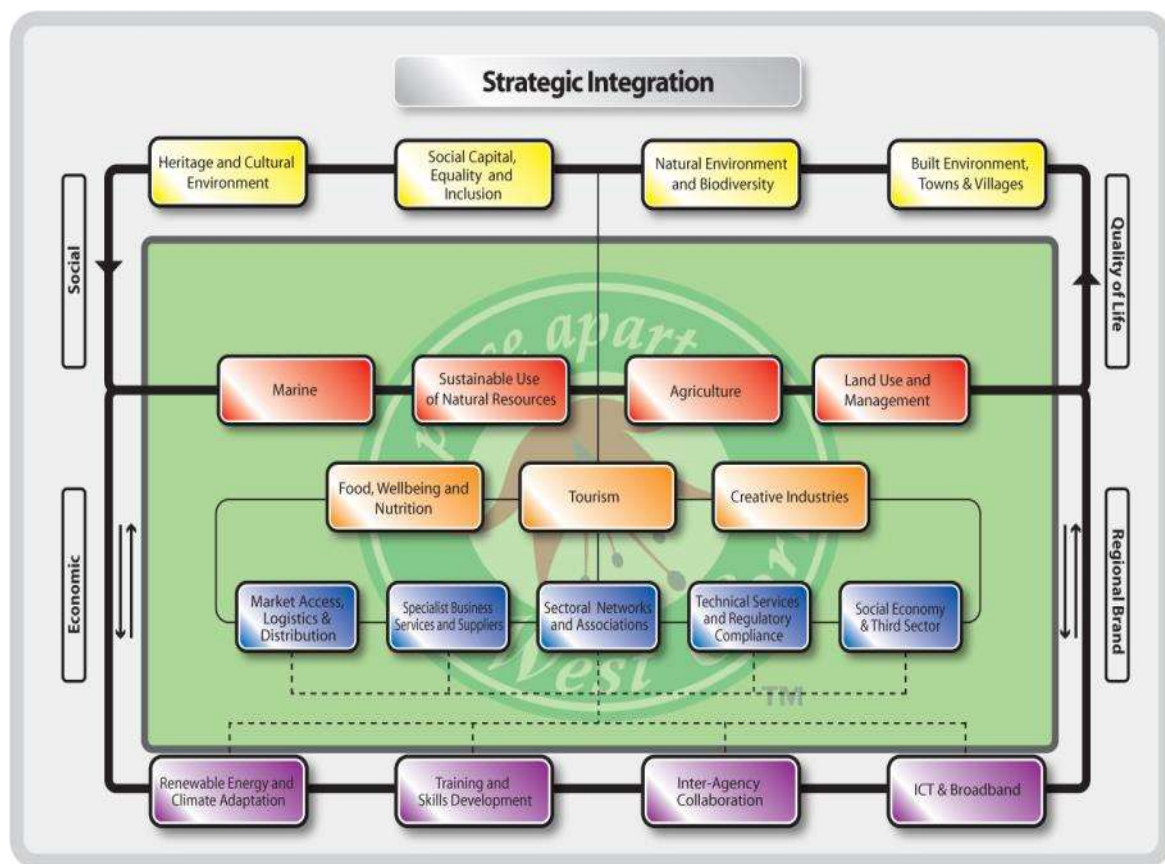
Strategic Integration

Heritage and Cultural Environment

Social Capital, Equality and Inclusion

Natural Environment and Biodiversity

Built Environment, Towns & Villages

Social

Quality of Life

Marine

Sustainable Use of Natural Resources

Agriculture

Land Use and Management

Food, Wellbeing and Nutrition

Tourism

Creative Industries

Economic

Regional Brand

Market Access, Logistics & Distribution

Specialist Business Services and Suppliers

Sectoral Networks and Associations

Technical Services and Regulatory Compliance

Social Economy & Third Sector

TM

Renewable Energy and Climate Adaptation

Training and Skills Development

Inter-Agency Collaboration

ICT & Broadband